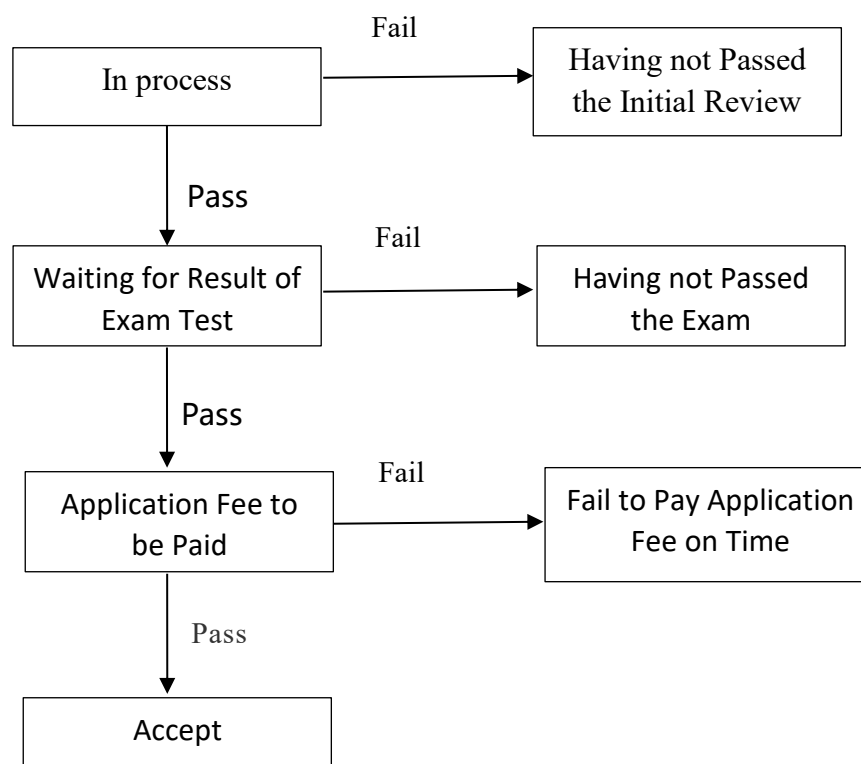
Fail

In process

Having not Passed the Initial Review

Pass

Fail

Waiting for Result of Exam Test

Having not Passed the Exam

Pass

Fail

Application Fee to be Paid

Fail to Pay Application Fee on Time

Pass

Accept